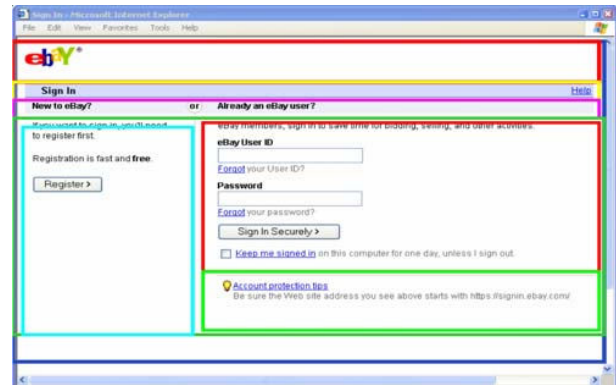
Sign In - Microsoft Internet Explorer

File Edit View Favorites Tools Help

ebY®

Sign In

Help

New to eBay?

or

Already an eBay user?

If you want to sign in, you'll need to register first.

Registration is fast and **free**.

Register >

eBay members, sign in to save time for bidding, selling, and other activities.

eBay User ID

Forgot your User ID?

Password

Forgot your password?

Sign In Securely >

Keep me signed in on this computer for one day, unless I sign out.

Account protection tips

Be sure the Web site address you see above starts with https://signin.ebay.com/